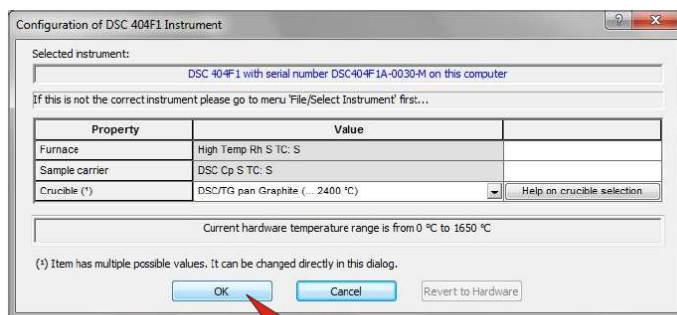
Configuration of DSC 404F1 Instrument

?

Selected instrument:

DSC 404F1 with serial number DSC404F1A-0030-M on this computer

If this is not the correct instrument please go to menu 'File/Select Instrument' first...

| Property | Value | |
|---|---|---|
| Furnace | High Temp Rh S TC: S | |
| Sample carrier | DSC Cp S TC: S | |
| Crucible (*) | DSC/TG pan Graphite (... 2400 °C) | Help on crucible selection |

Current hardware temperature range is from 0 °C to 1650 °C

(*) Item has multiple possible values. It can be changed directly in this dialog.

OK

Cancel

Revert to Hardware